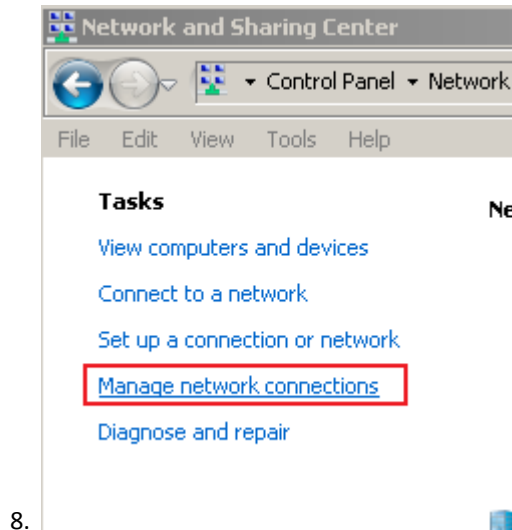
Network and Sharing Center

Control Panel ▾ Network

File Edit View Tools Help

Tasks

Ne

View computers and devices

Connect to a network

Set up a connection or network

Manage network connections

Diagnose and repair

8.